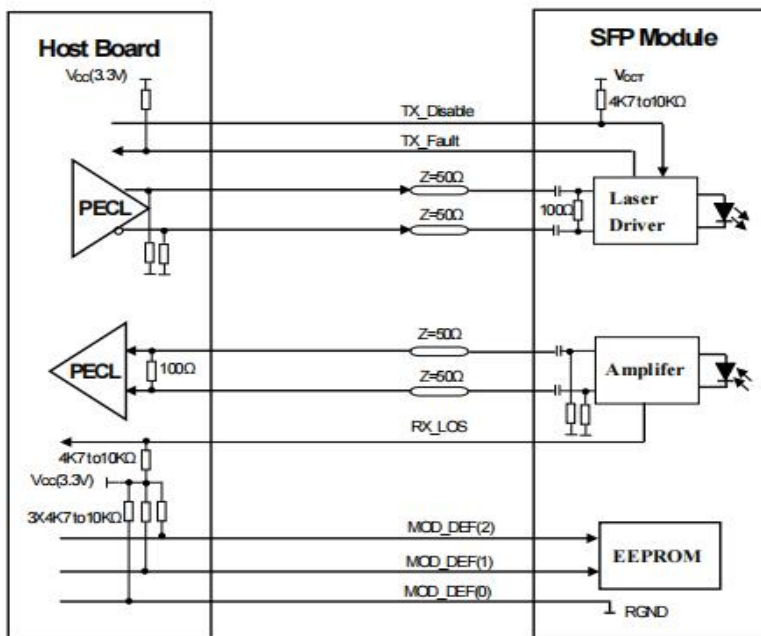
Host Board

SFP Module

Vcc(3.3V)

VccT

4K7to10KΩ

TX_Disable

TX_Fault

PECL

Z=50Ω

Z=50Ω

100Ω

Laser Driver

PECL

100Ω

Z=50Ω

Z=50Ω

Amplifer

RX_LOS

4K7to10KΩ

Vcc(3.3V)

3X4K7to10KΩ

MOD_DEF(2)

MOD_DEF(1)

EEPROM

MOD_DEF(0)

RGND